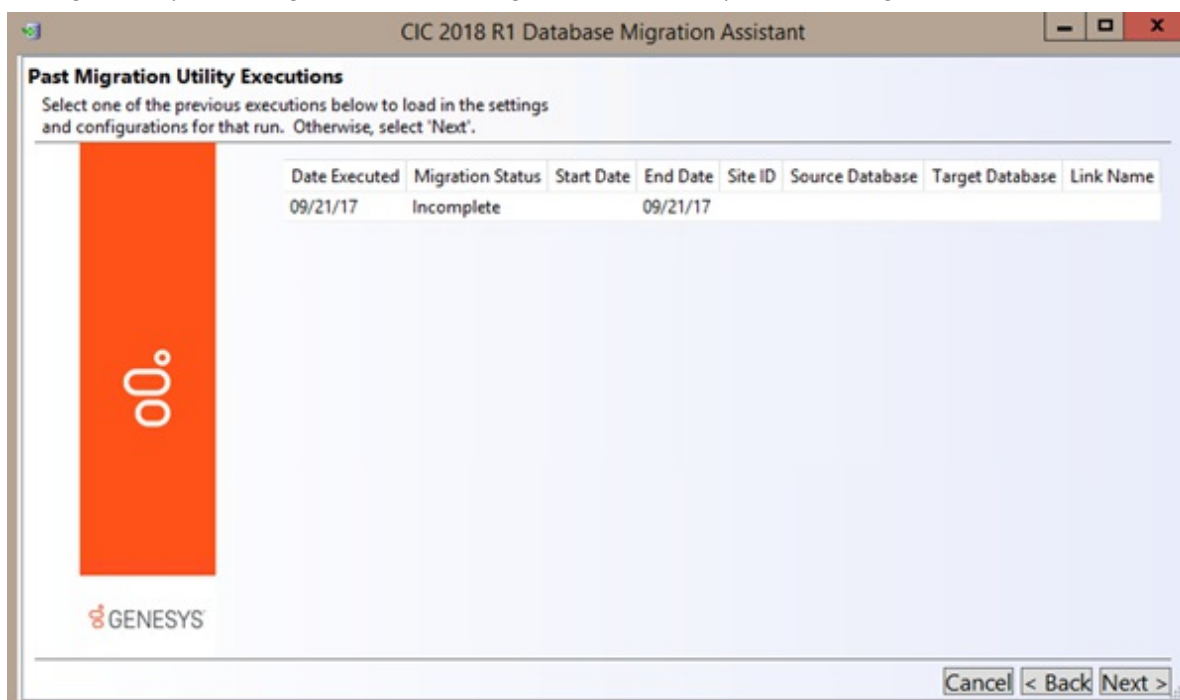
CIC 2018 R1 Database Migration Assistant

Past Migration Utility Executions

Select one of the previous executions below to load in the settings and configurations for that run. Otherwise, select 'Next'.

| Date Executed | Migration Status | Start Date | End Date | Site ID | Source Database | Target Database | Link Name |
|---|---|---|---|---|---|---|---|
| 09/21/17 | Incomplete | | 09/21/17 | | | | |

GENESYS

Cancel  < Back  Next >